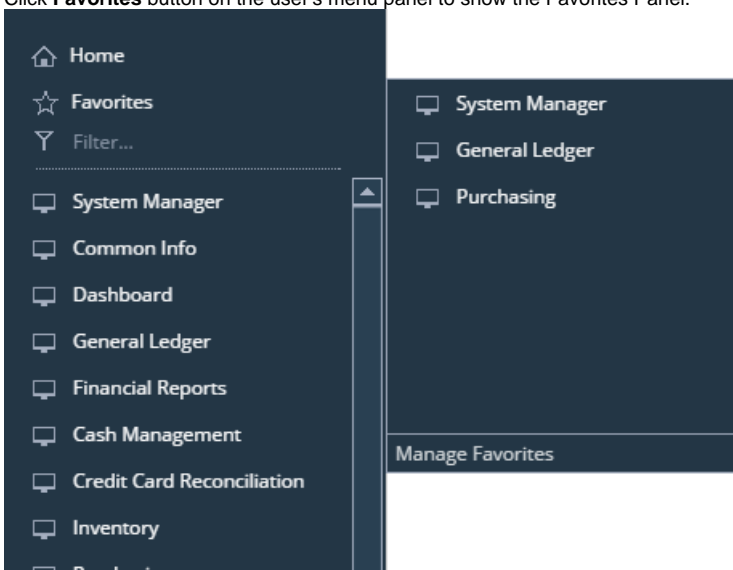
Click **Favorites** button on the user's menu panel to show the Favorites Panel.

Home
Favorites
Filter...
System Manager
Common Info
Dashboard
General Ledger
Financial Reports
Cash Management
Credit Card Reconciliation
Inventory
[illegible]

System Manager
General Ledger
Purchasing

Manage Favorites